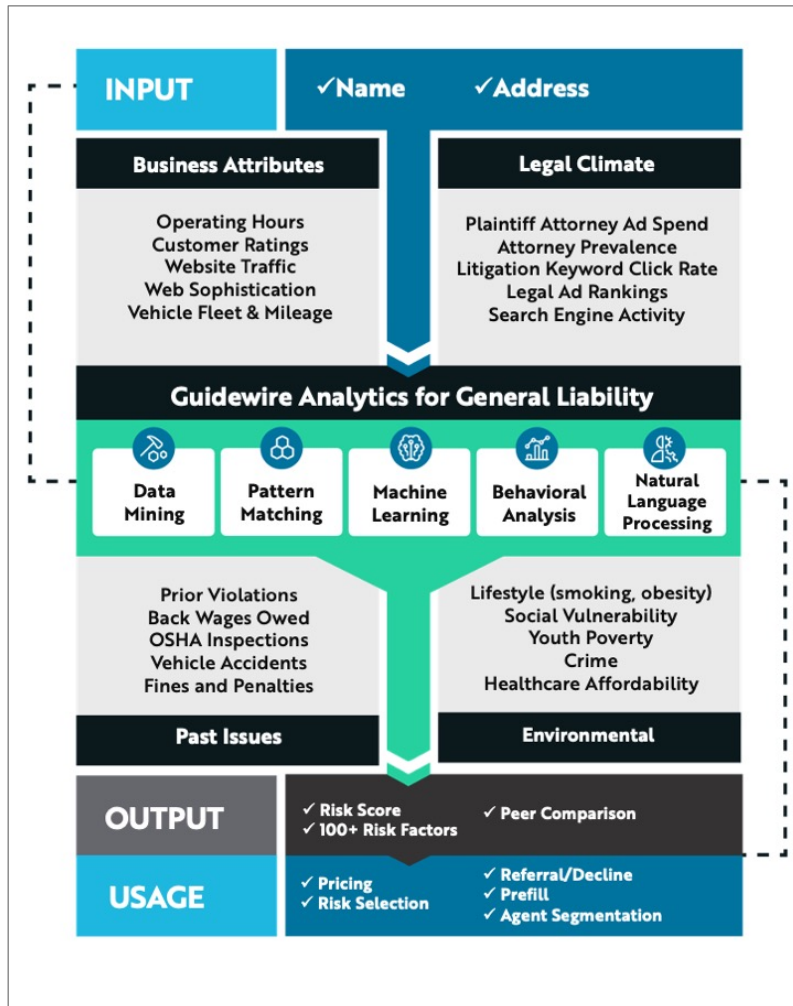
INPUT

✓Name ✓Address

Business Attributes

Operating Hours
Customer Ratings
Website Traffic
Web Sophistication
Vehicle Fleet & Mileage

Legal Climate

Plaintiff Attorney Ad Spend
Attorney Prevalence
Litigation Keyword Click Rate
Legal Ad Rankings
Search Engine Activity

Guidewire Analytics for General Liability

Data Mining

Pattern Matching

Machine Learning

Behavioral Analysis

Natural Language Processing

Prior Violations
Back Wages Owed
OSHA Inspections
Vehicle Accidents
Fines and Penalties

Past Issues

Lifestyle (smoking, obesity)
Social Vulnerability
Youth Poverty
Crime
Healthcare Affordability

Environmental

OUTPUT

✓ Risk Score
✓ 100+ Risk Factors

✓ Peer Comparison

USAGE

✓ Pricing
✓ Risk Selection

✓ Referral/Decline
✓ Prefill
✓ Agent Segmentation